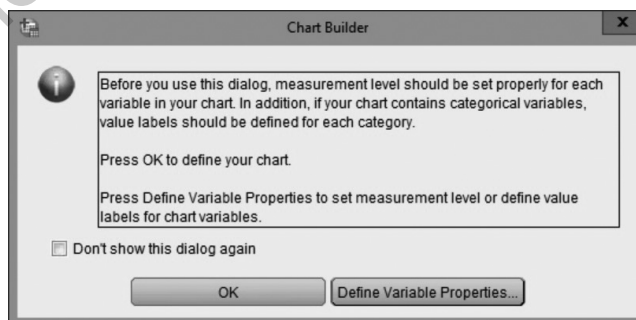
Chart Builder

Before you use this dialog, measurement level should be set properly for each variable in your chart. In addition, if your chart contains categorical variables, value labels should be defined for each category.

Press OK to define your chart.

Press Define Variable Properties to set measurement level or define value labels for chart variables.

Don't show this dialog again

OK

Define Variable Properties...